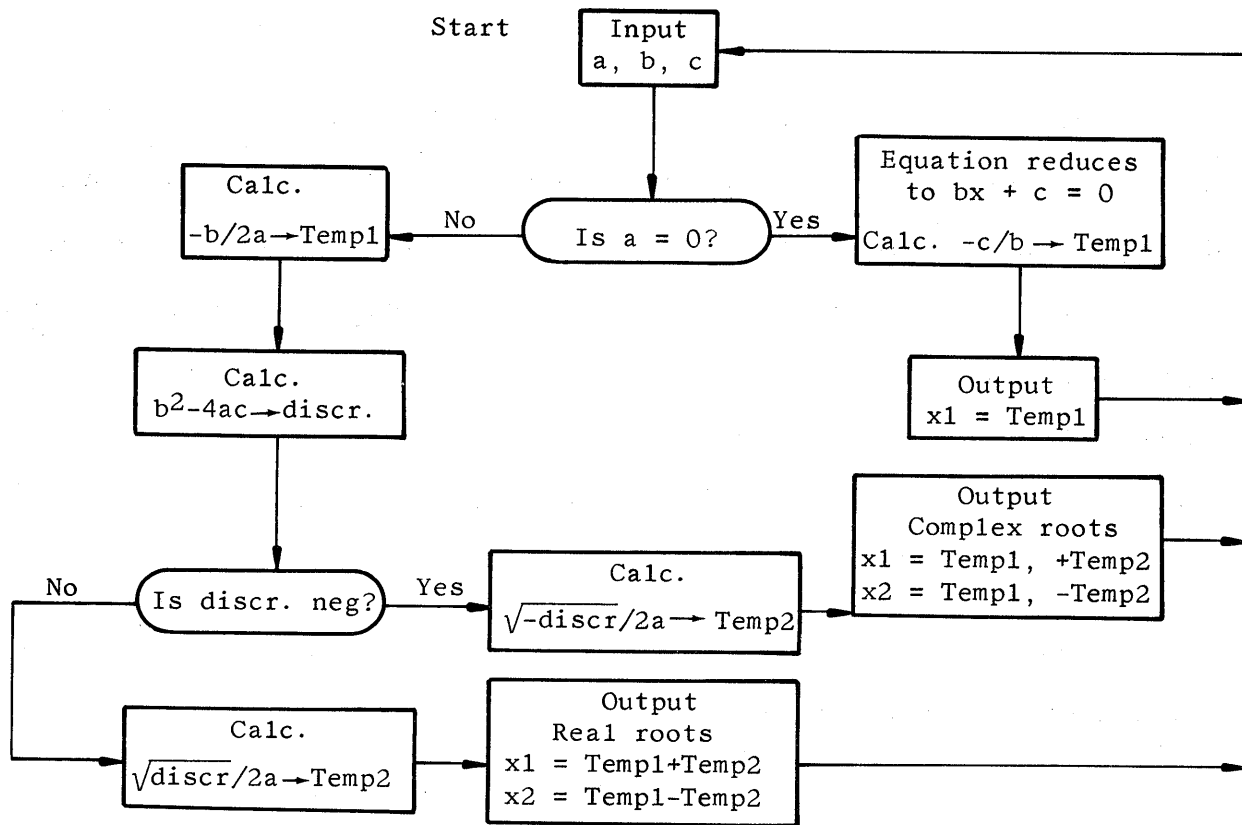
Start

Input
a, b, c

Calc.
$-b/2a \rightarrow$ Temp1

No

Is a = 0?

Yes

Equation reduces to bx + c = 0
Calc. $-c/b \rightarrow$ Temp1

Calc.
$b^2-4ac \rightarrow$ discr.

Output
x1 = Temp1

Output
Complex roots
x1 = Temp1, +Temp2
x2 = Temp1, -Temp2

No

Is discr. neg?

Yes

Calc.
$\sqrt{-discr}/2a \rightarrow$ Temp2

Calc.
$\sqrt{discr}/2a \rightarrow$ Temp2

Output
Real roots
x1 = Temp1+Temp2
x2 = Temp1-Temp2